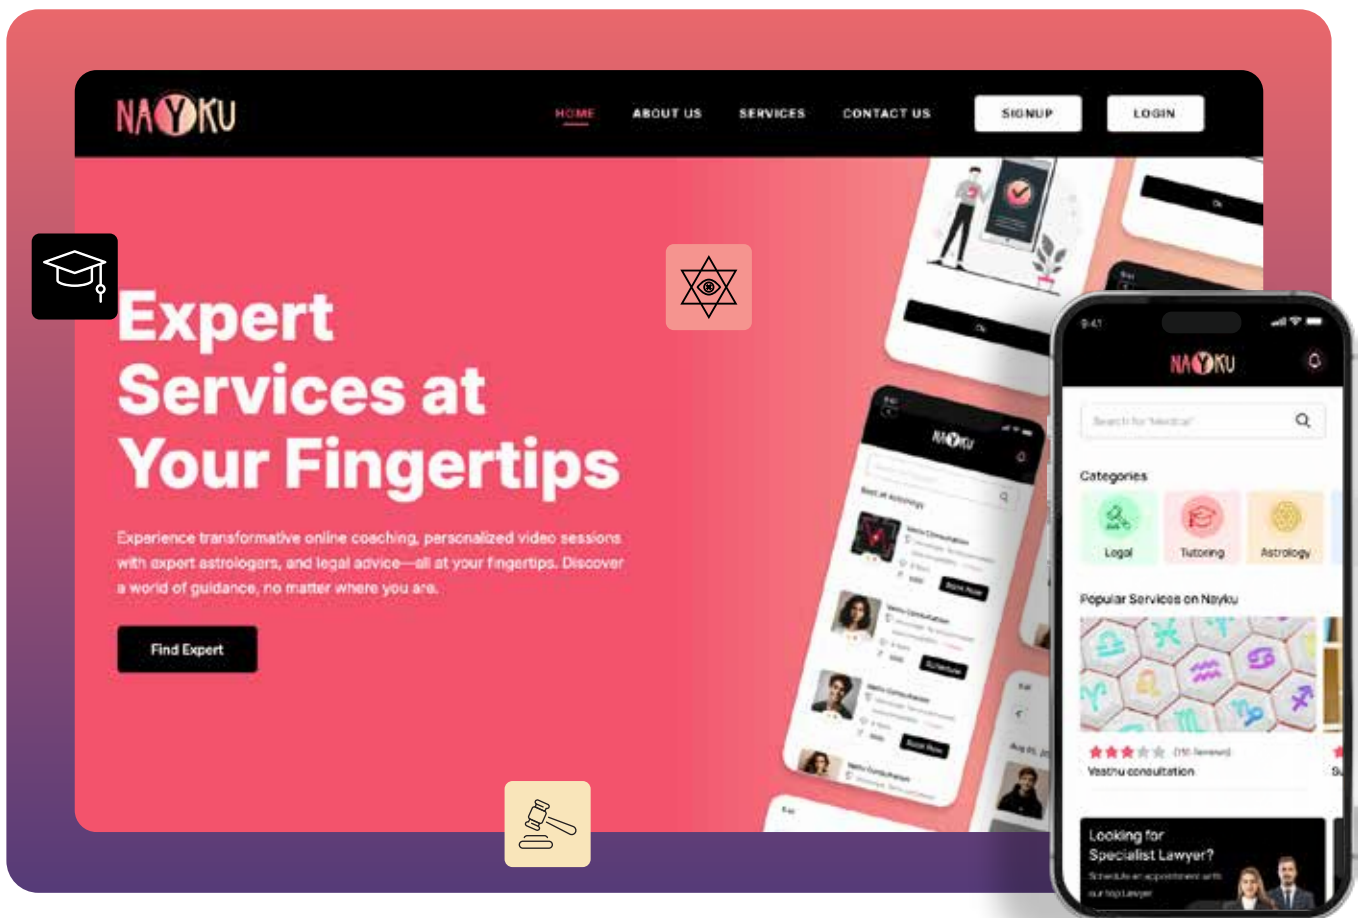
NAYKU

HOME ABOUT US SERVICES CONTACT US SIGNUP LOGIN

Expert Services at Your Fingertips

Experience transformative online coaching, personalized video sessions with expert astrologers, and legal advice—all at your fingertips. Discover a world of guidance, no matter where you are.

Find Expert

9:41

NAYKU

Search for "Medical"

Categories

Legal Tutoring Astrology

Popular Services on Nayku

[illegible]

Vasthu consultation

Looking for Specialist Lawyer?

Schedule an appointment with our top Lawyer